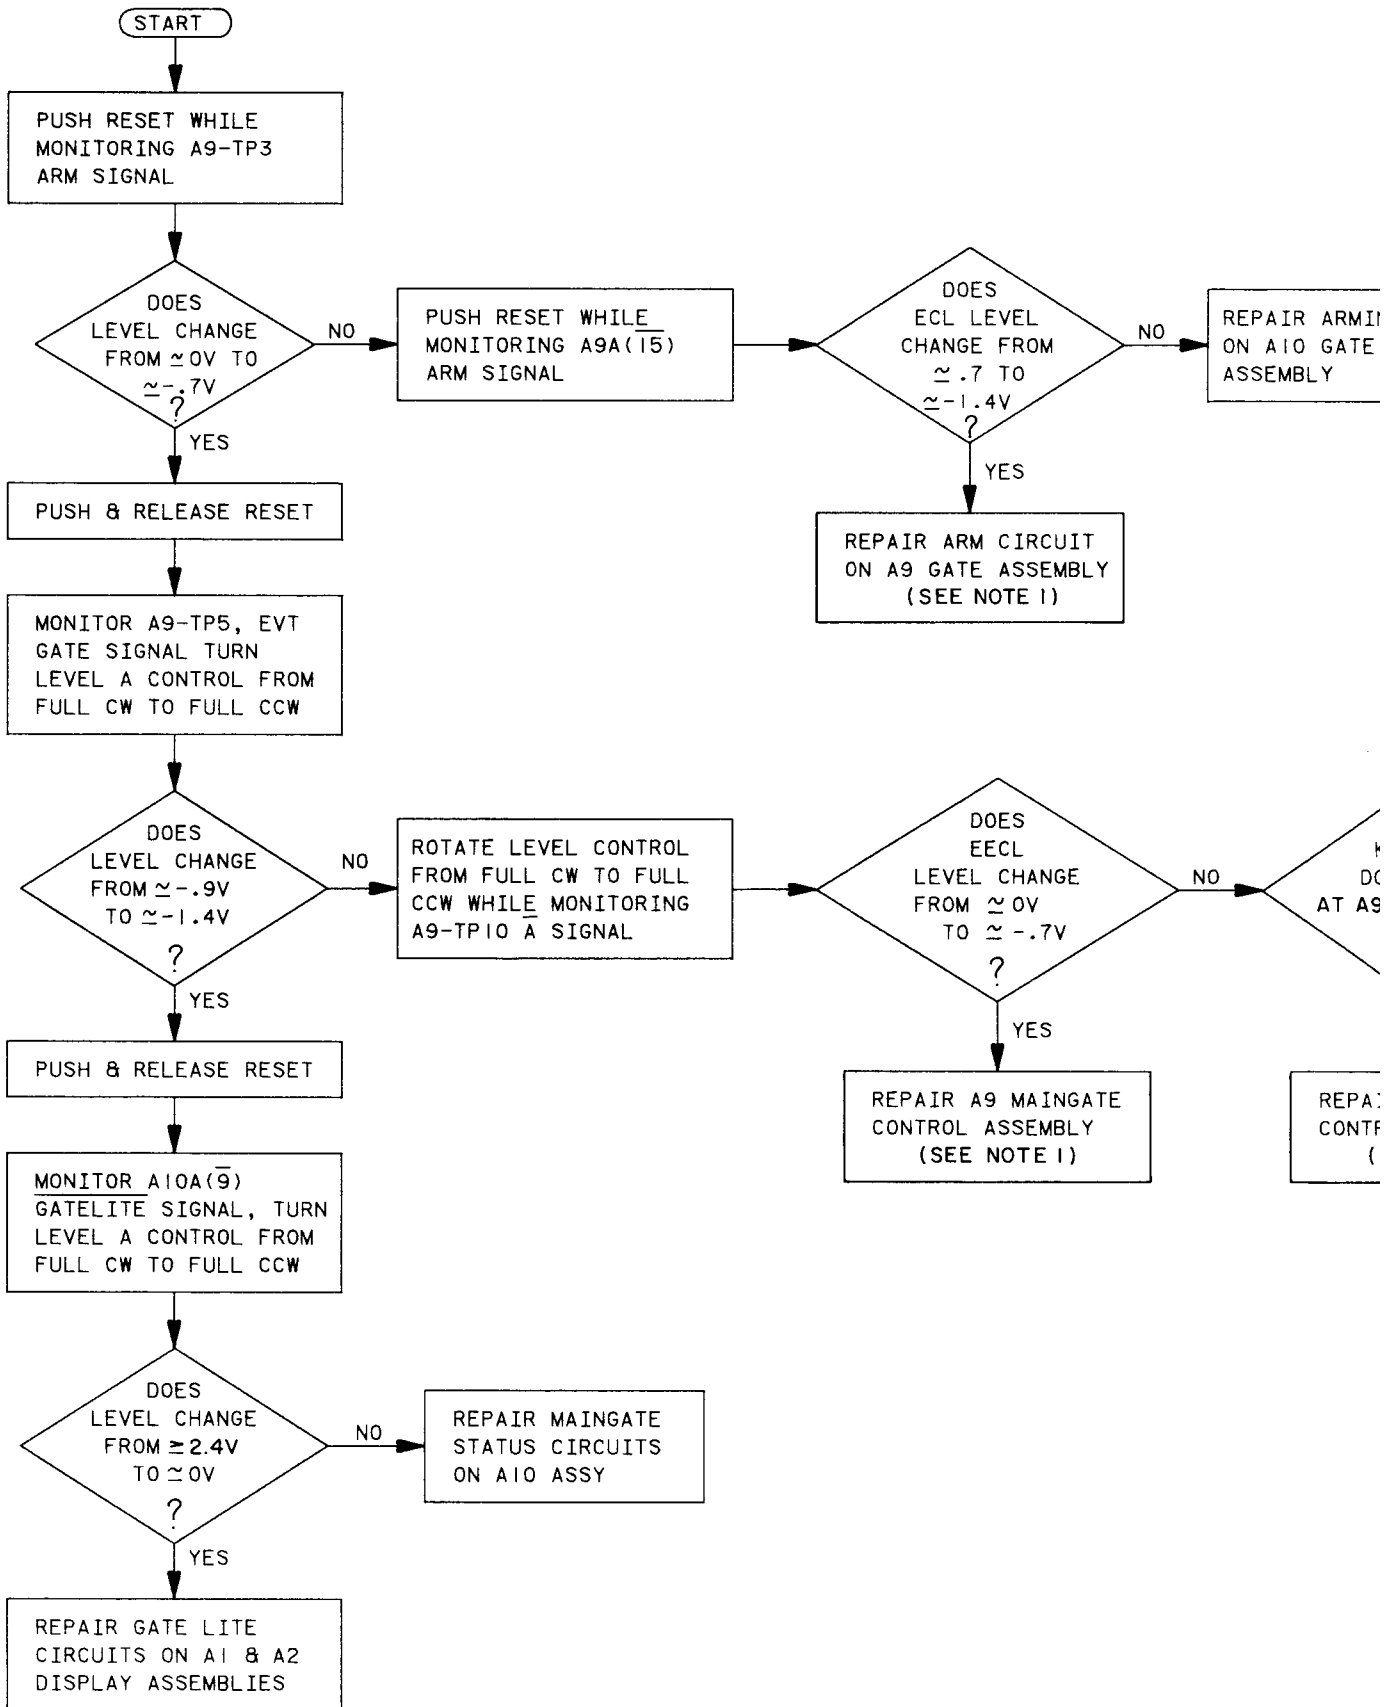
START

PUSH RESET WHILE MONITORING A9-TP3 ARM SIGNAL

DOES LEVEL CHANGE FROM $\simeq$0V TO $\simeq$-.7V ?

NO

PUSH RESET WHILE MONITORING A9A($\overline{15}$) ARM SIGNAL

DOES ECL LEVEL CHANGE FROM $\simeq$.7 TO $\simeq$-1.4V ?

NO

REPAIR ARMI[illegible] ON A10 GATE ASSEMBLY

YES

REPAIR ARM CIRCUIT ON A9 GATE ASSEMBLY (SEE NOTE 1)

YES

PUSH & RELEASE RESET

MONITOR A9-TP5, EVT GATE SIGNAL TURN LEVEL A CONTROL FROM FULL CW TO FULL CCW

DOES LEVEL CHANGE FROM $\simeq$-.9V TO $\simeq$-1.4V ?

NO

ROTATE LEVEL CONTROL FROM FULL CW TO FULL CCW WHILE MONITORING A9-TP10 $\overline{A}$ SIGNAL

DOES EECL LEVEL CHANGE FROM $\simeq$0V TO $\simeq$-.7V ?

NO

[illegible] DO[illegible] AT A9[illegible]

YES

REPAIR A9 MAINGATE CONTROL ASSEMBLY (SEE NOTE 1)

REPAI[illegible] CONTR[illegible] ([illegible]

YES

PUSH & RELEASE RESET

MONITOR A10A($\overline{9}$) $\overline{GATELITE}$ SIGNAL, TURN LEVEL A CONTROL FROM FULL CW TO FULL CCW

DOES LEVEL CHANGE FROM $\geq$2.4V TO $\simeq$0V ?

NO

REPAIR MAINGATE STATUS CIRCUITS ON A10 ASSY

YES

REPAIR GATE LITE CIRCUITS ON A1 & A2 DISPLAY ASSEMBLIES